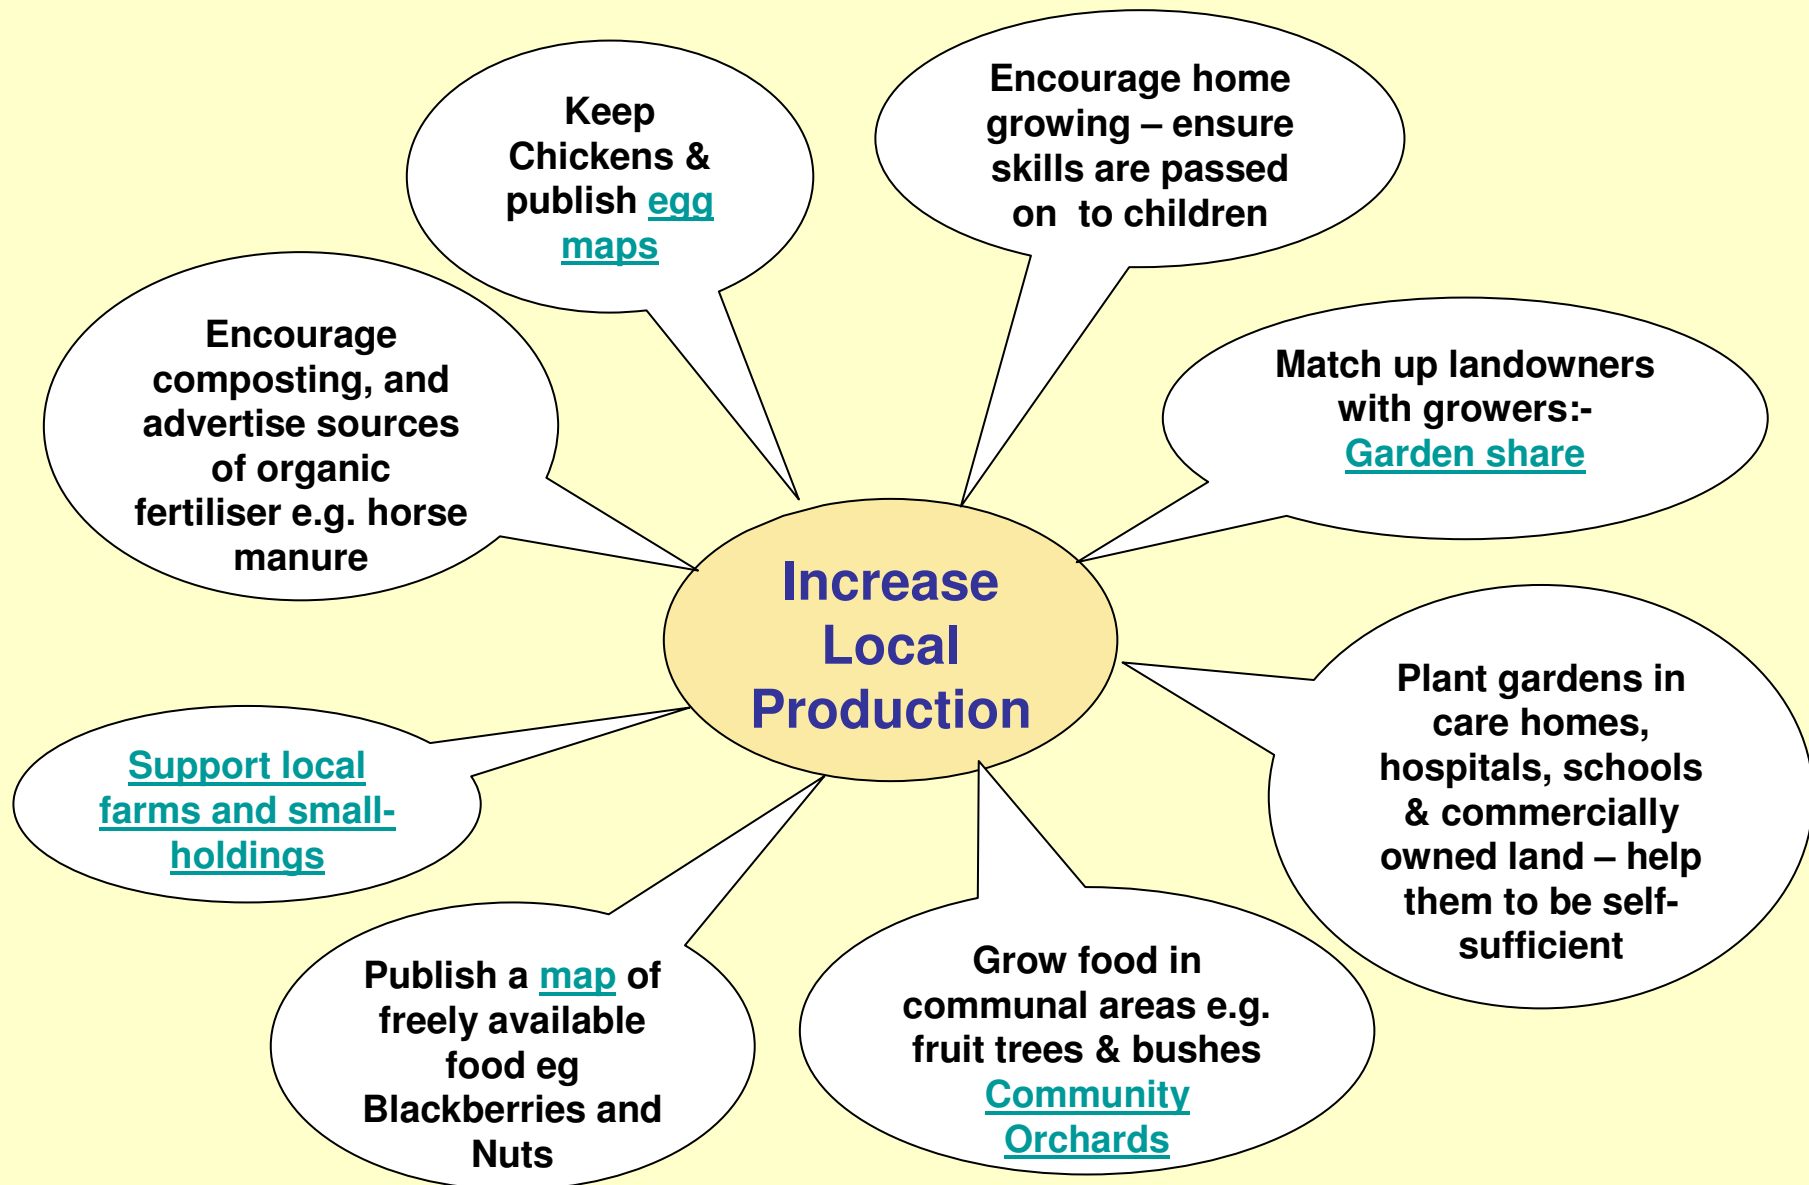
Increase Local Production

Keep Chickens & publish egg maps

Encourage home growing – ensure skills are passed on to children

Encourage composting, and advertise sources of organic fertiliser e.g. horse manure

Match up landowners with growers:- Garden share

Plant gardens in care homes, hospitals, schools & commercially owned land – help them to be self-sufficient

Support local farms and small-holdings

Publish a map of freely available food eg Blackberries and Nuts

Grow food in communal areas e.g. fruit trees & bushes Community Orchards